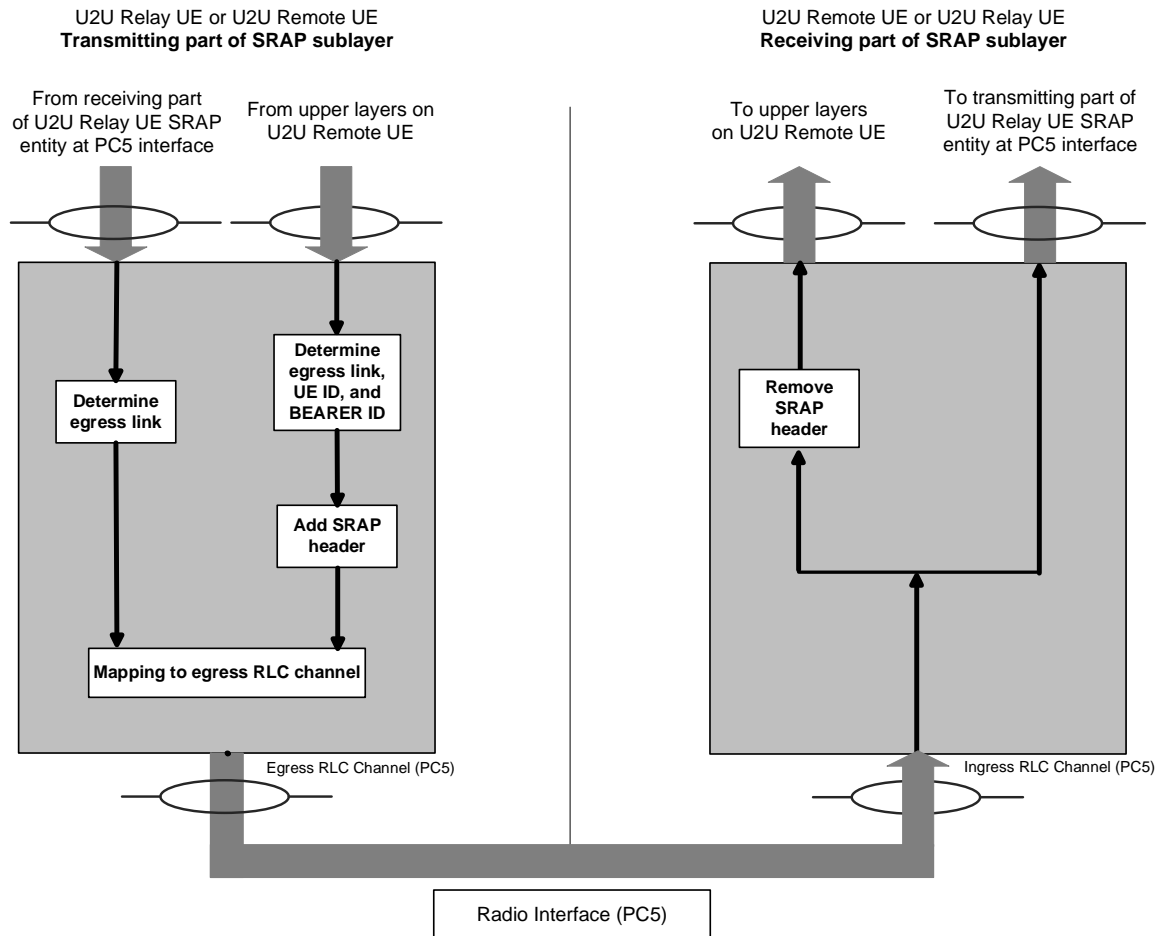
U2U Relay UE or U2U Remote UE
**Transmitting part of SRAP sublayer**

From receiving part of U2U Relay UE SRAP entity at PC5 interface

From upper layers on U2U Remote UE

Determine egress link

Determine egress link, UE ID, and BEARER ID

Add SRAP header

Mapping to egress RLC channel

Egress RLC Channel (PC5)

U2U Remote UE or U2U Relay UE
**Receiving part of SRAP sublayer**

To upper layers on U2U Remote UE

To transmitting part of U2U Relay UE SRAP entity at PC5 interface

Remove SRAP header

Ingress RLC Channel (PC5)

Radio Interface (PC5)